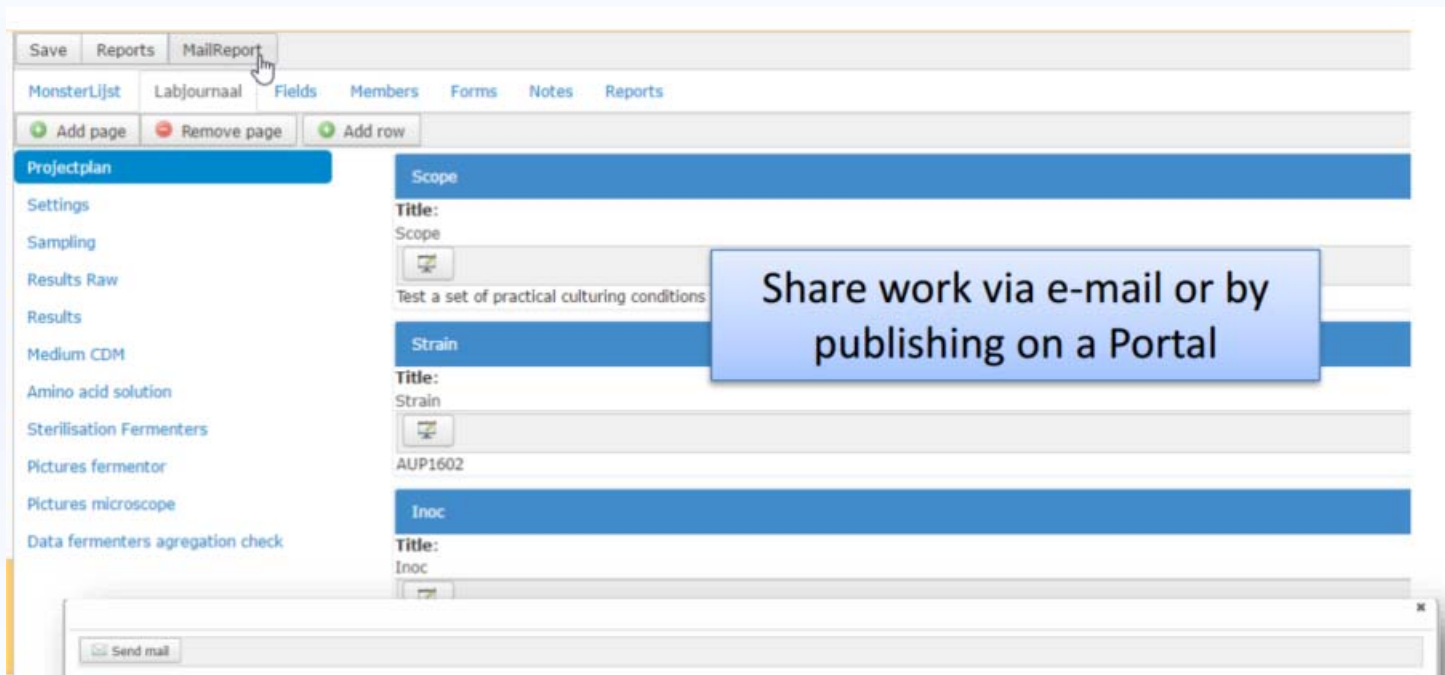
Save Reports MailReport

MonsterLijst Labjournaal Fields Members Forms Notes Reports

Add page Remove page Add row

Projectplan
Settings
Sampling
Results Raw
Results
Medium CDM
Amino acid solution
Sterilisation Fermenters
Pictures fermentor
Pictures microscope
Data fermenters agregation check

Scope
Title:
Scope
Test a set of practical culturing conditions

Strain
Title:
Strain
AUP1602

Inoc
Title:
Inoc

Share work via e-mail or by publishing on a Portal

Send mail